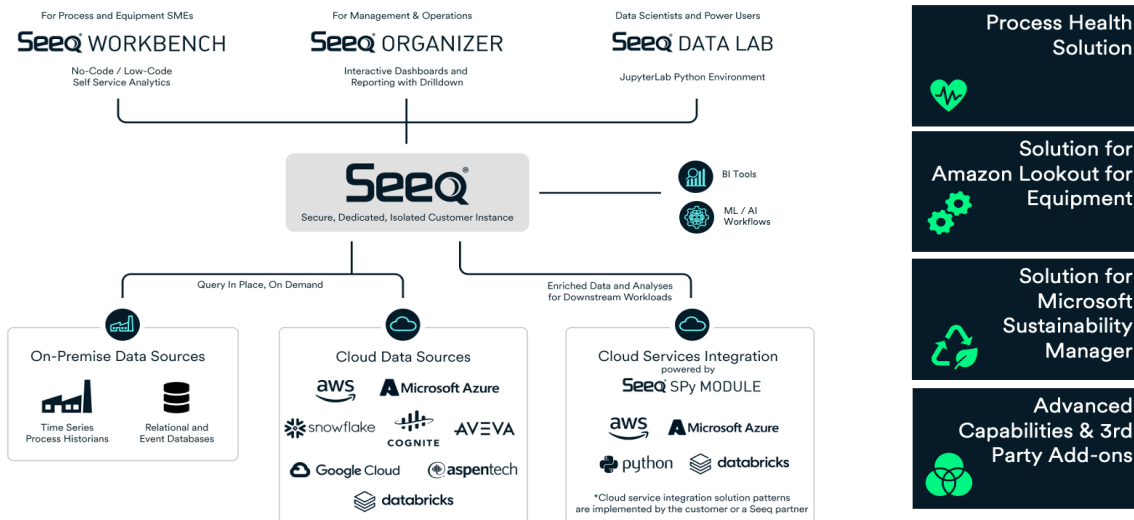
For Process and Equipment SMEs
Seeq WORKBENCH
No-Code / Low-Code Self Service Analytics

For Management & Operations
Seeq ORGANIZER
Interactive Dashboards and Reporting with Drilldown

Data Scientists and Power Users
Seeq DATA LAB
JupyterLab Python Environment

Seeq®
Secure, Dedicated, Isolated Customer Instance

BI Tools
ML / AI Workflows

Query In Place, On Demand

Enriched Data and Analyses for Downstream Workloads

On-Premise Data Sources
Time Series Process Historians
Relational and Event Databases

Cloud Data Sources
aws
Microsoft Azure
snowflake
COGNITE
AVEVA
Google Cloud
aspentech
databricks

Cloud Services Integration
powered by
Seeq SPy MODULE
aws
Microsoft Azure
python
databricks
*Cloud service integration solution patterns are implemented by the customer or a Seeq partner

Process Health Solution

Solution for Amazon Lookout for Equipment

Solution for Microsoft Sustainability Manager

Advanced Capabilities & 3rd Party Add-ons